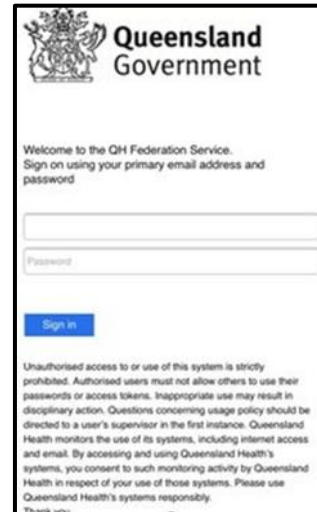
Queensland Government

Welcome to the QH Federation Service.
Sign on using your primary email address and password

Password

Sign in

Unauthorised access to or use of this system is strictly prohibited. Authorised users must not allow others to use their passwords or access tokens. Inappropriate use may result in disciplinary action. Questions concerning usage policy should be directed to a user's supervisor in the first instance. Queensland Health monitors the use of its systems, including internet access and email. By accessing and using Queensland Health's systems, you consent to such monitoring activity by Queensland Health in respect of your use of those systems. Please use Queensland Health's systems responsibly.
Thank you